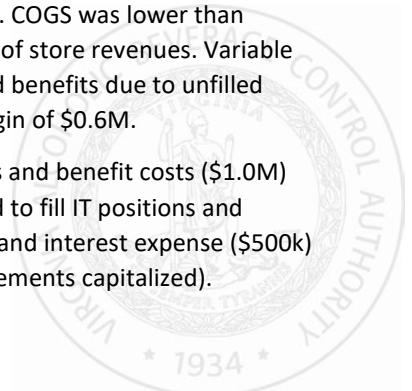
. COGS was lower than of store revenues. Variable d benefits due to unfilled gin of $0.6M.

s and benefit costs ($1.0M) d to fill IT positions and and interest expense ($500k) ements capitalized).

VIRGINIA ALCOHOLIC BEVERAGE CONTROL AUTHORITY

SIC SEMPER TYRANNIS

* 1934 *